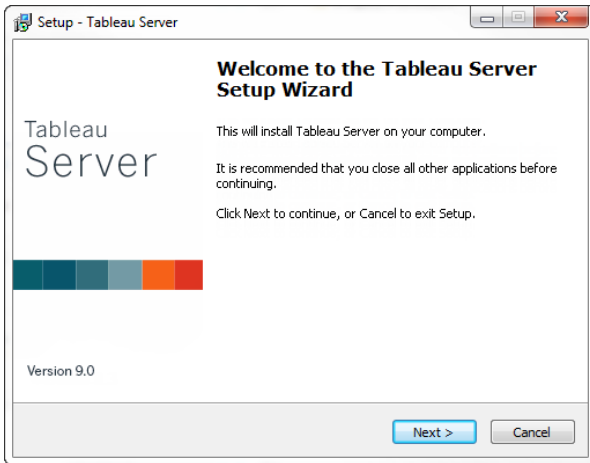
Setup - Tableau Server

Tableau
Server

Version 9.0

Welcome to the Tableau Server Setup Wizard

This will install Tableau Server on your computer.

It is recommended that you close all other applications before continuing.

Click Next to continue, or Cancel to exit Setup.

Next >
Cancel